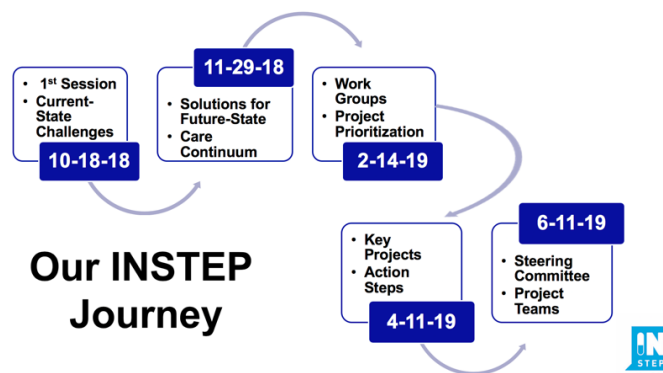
• 1$^{st}$ Session
• Current-State Challenges

10-18-18

11-29-18

• Solutions for Future-State
• Care Continuum

• Work Groups
• Project Prioritization

2-14-19

Our INSTEP Journey

• Key Projects
• Action Steps

4-11-19

6-11-19

• Steering Committee
• Project Teams

IN
STEP